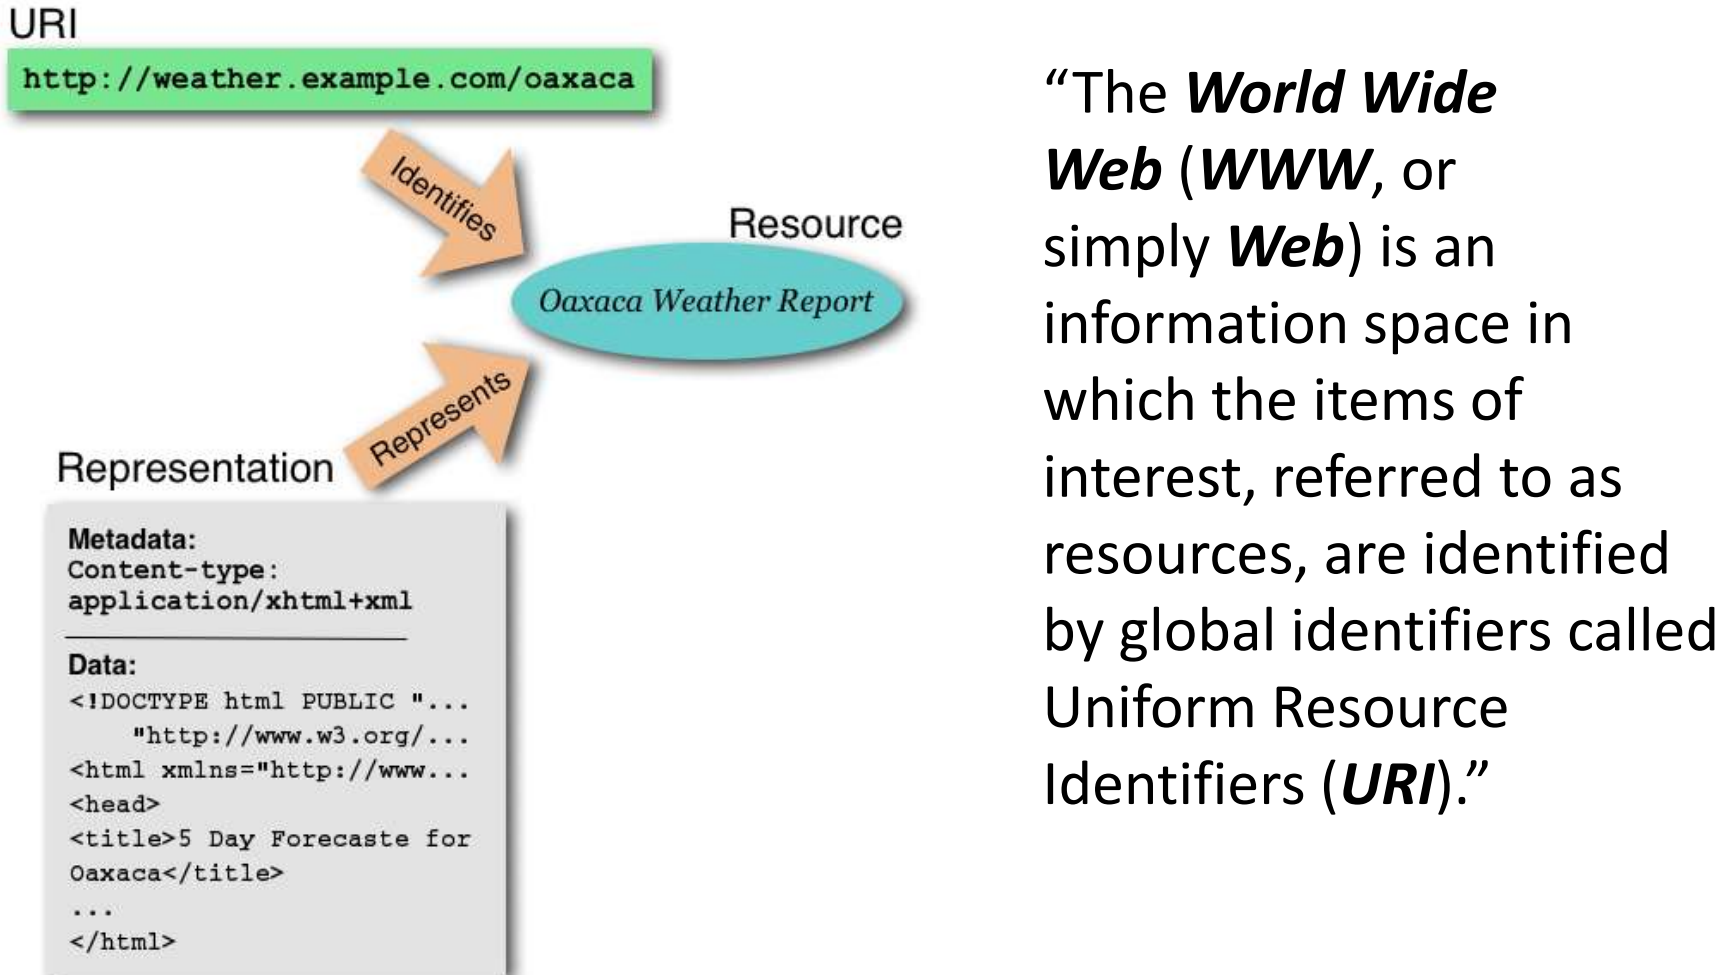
URI

http://weather.example.com/oaxaca

Identifies

Resource

Oaxaca Weather Report

Represents

Representation

Metadata:
Content-type:
application/xhtml+xml

Data:
<!DOCTYPE html PUBLIC "...
"http://www.w3.org/...
<html xmlns="http://www...
<head>
<title>5 Day Forecaste for
Oaxaca</title>
...
</html>

“The ***World Wide Web*** (***WWW***, or simply ***Web***) is an information space in which the items of interest, referred to as resources, are identified by global identifiers called Uniform Resource Identifiers (***URI***).”